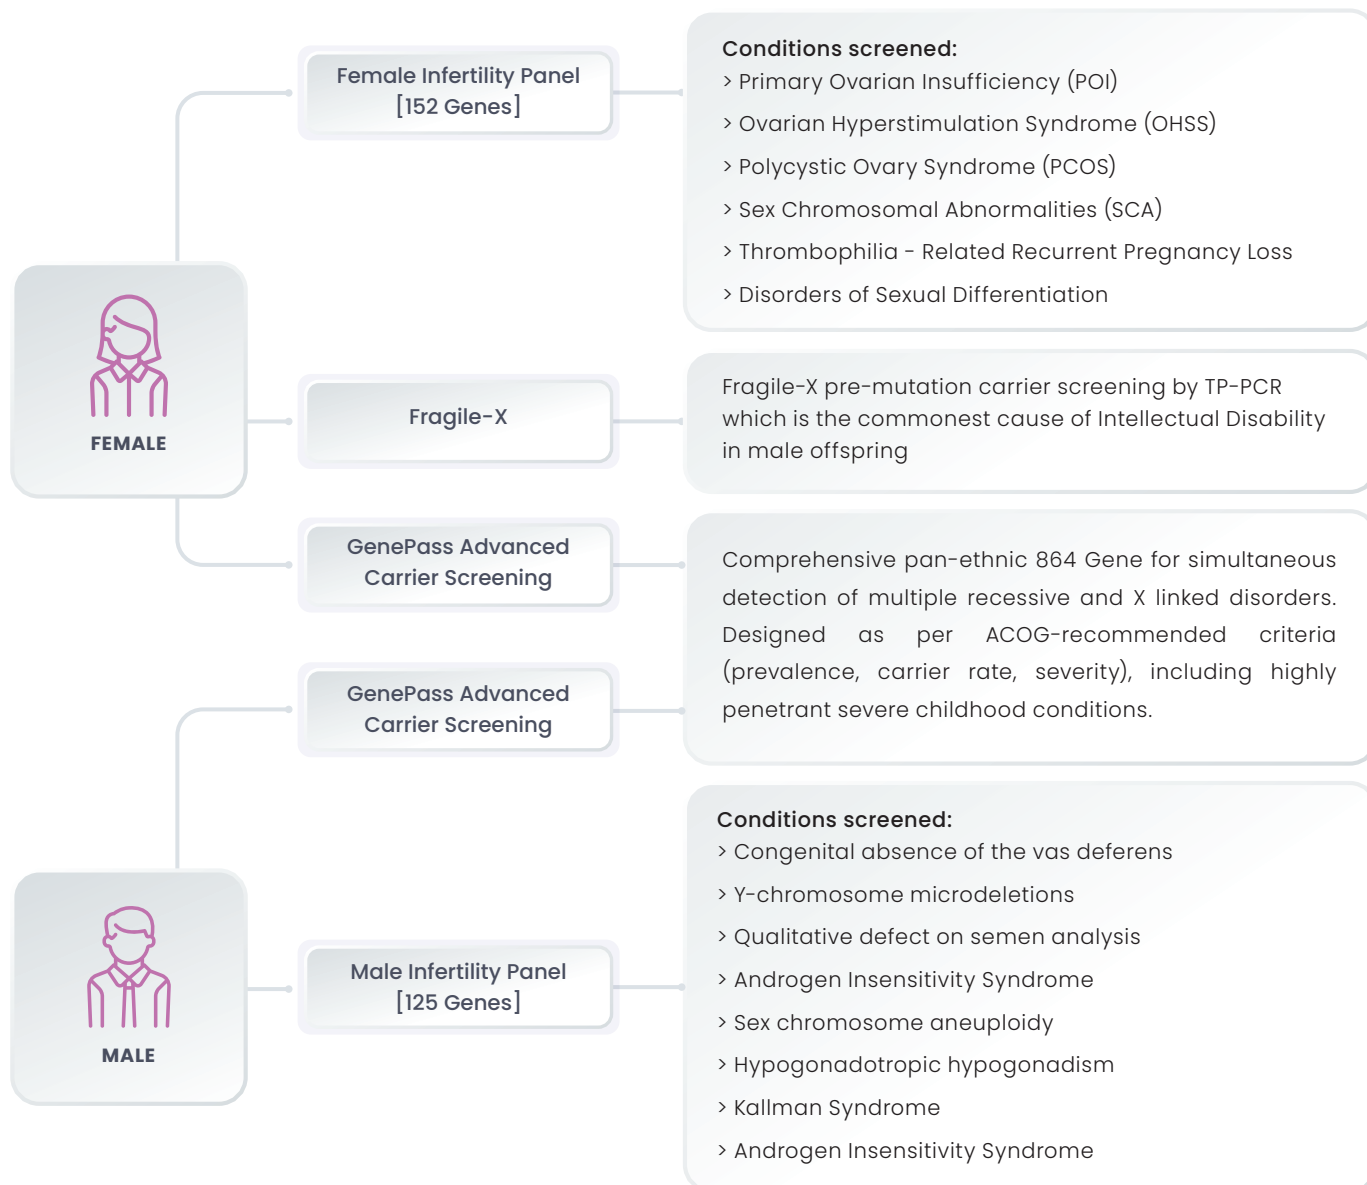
Female Infertility Panel
[152 Genes]

Conditions screened:
> Primary Ovarian Insufficiency (POI)
> Ovarian Hyperstimulation Syndrome (OHSS)
> Polycystic Ovary Syndrome (PCOS)
> Sex Chromosomal Abnormalities (SCA)
> Thrombophilia - Related Recurrent Pregnancy Loss
> Disorders of Sexual Differentiation

FEMALE

Fragile-X

Fragile-X pre-mutation carrier screening by TP-PCR which is the commonest cause of Intellectual Disability in male offspring

GenePass Advanced Carrier Screening

GenePass Advanced Carrier Screening

Comprehensive pan-ethnic 864 Gene for simultaneous detection of multiple recessive and X linked disorders. Designed as per ACOG-recommended criteria (prevalence, carrier rate, severity), including highly penetrant severe childhood conditions.

MALE

Male Infertility Panel
[125 Genes]

Conditions screened:
> Congenital absence of the vas deferens
> Y-chromosome microdeletions
> Qualitative defect on semen analysis
> Androgen Insensitivity Syndrome
> Sex chromosome aneuploidy
> Hypogonadotropic hypogonadism
> Kallman Syndrome
> Androgen Insensitivity Syndrome